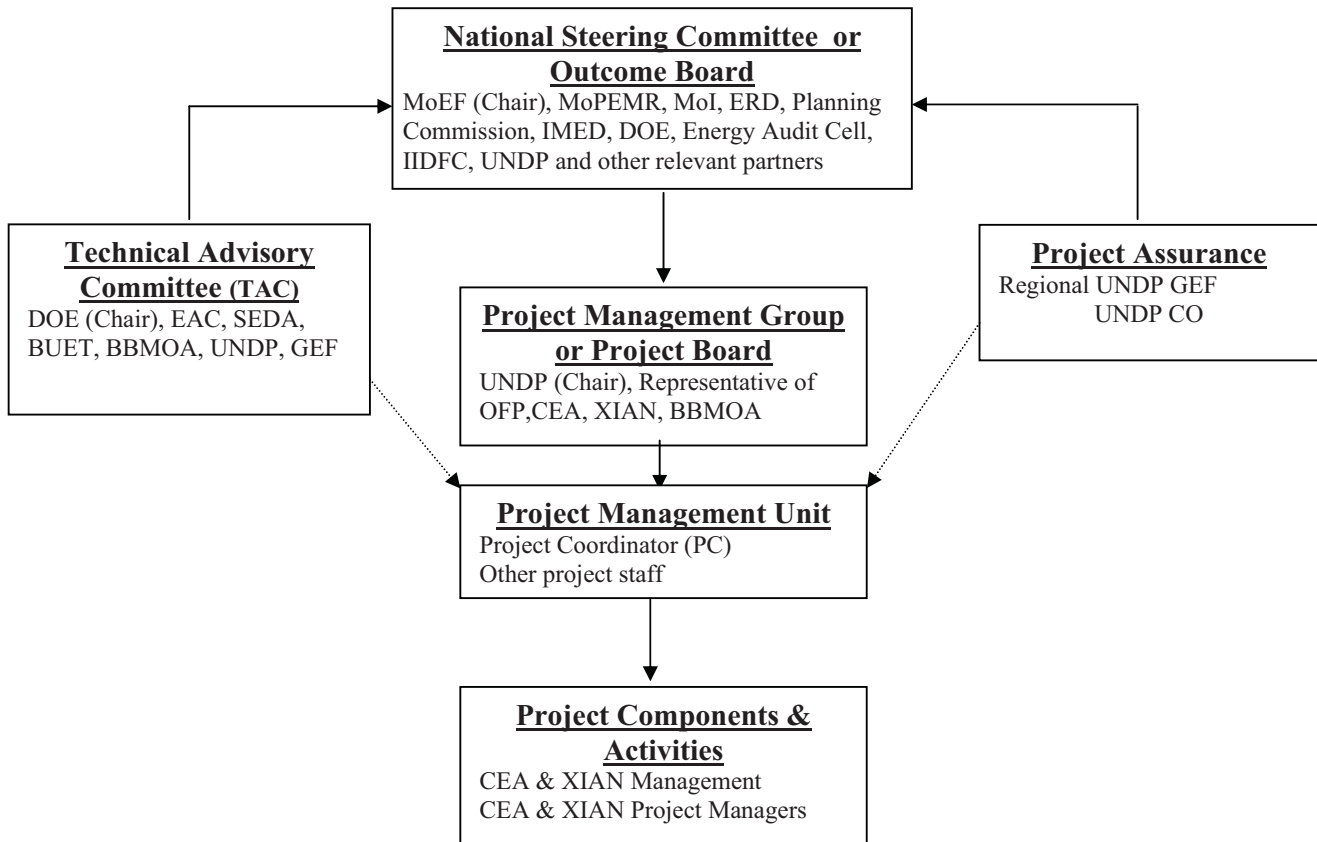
National Steering Committee or Outcome Board
MoEF (Chair), MoPEMR, MoI, ERD, Planning Commission, IMED, DOE, Energy Audit Cell, IIDFC, UNDP and other relevant partners

Technical Advisory Committee (TAC)
DOE (Chair), EAC, SEDA, BUET, BBMOA, UNDP, GEF

Project Management Group or Project Board
UNDP (Chair), Representative of OFP,CEA, XIAN, BBMOA

Project Assurance
Regional UNDP GEF
UNDP CO

Project Management Unit
Project Coordinator (PC)
Other project staff

Project Components & Activities
CEA & XIAN Management
CEA & XIAN Project Managers